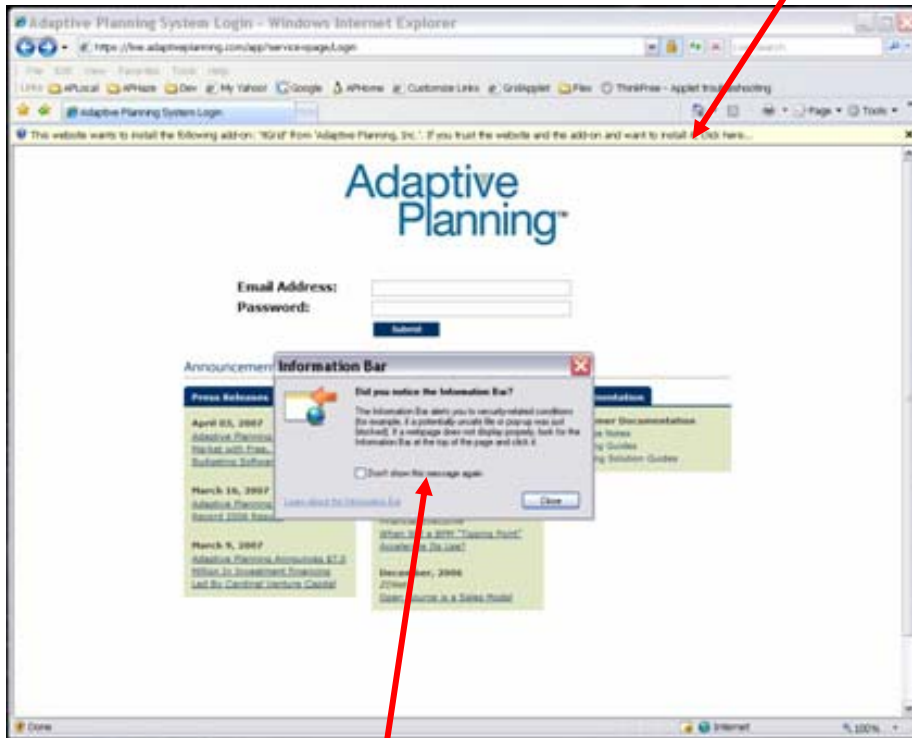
Adaptive Planning System Login - Windows Internet Explorer

https://live.adaptiveplanning.com/app/service-page/Login

File Edit View Favorites Tools Help

Links APLocal APHaze Dev My Yahoo! Google APHome Customize Links GridApplet Flex ThinkFree - Applet troubleshooting

Adaptive Planning System Login

Page Tools

This website wants to install the following add-on: 'XGrid' from 'Adaptive Planning, Inc.'. If you trust the website and the add-on and want to install it, click here...

Adaptive Planning™

Email Address:
Password:
Submit

Announcements

Press Releases

April 03, 2007
Adaptive Planning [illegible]
Market with Free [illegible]
Budgeting Software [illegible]

March 16, 2007
Adaptive Planning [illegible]
Record 2006 Results

March 9, 2007
Adaptive Planning Announces $7.5 Million in Investment Financing Led By Cardinal Venture Capital

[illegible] Executive
When Will a BPM "Tipping Point"
Accelerate Its Use?

December, 2006
ZDNet
Open Source is a Sales Model

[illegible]mentation
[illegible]mer Documentation
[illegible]e Notes
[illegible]g Guides
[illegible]g Solution Guides

Information Bar

Did you notice the Information Bar?

The Information Bar alerts you to security-related conditions (for example, if a potentially unsafe file or popup was just blocked). If a webpage does not display properly, look for the Information Bar at the top of the page and click it.

Don't show this message again

Learn about the Information Bar

Close

Done

Internet

100%